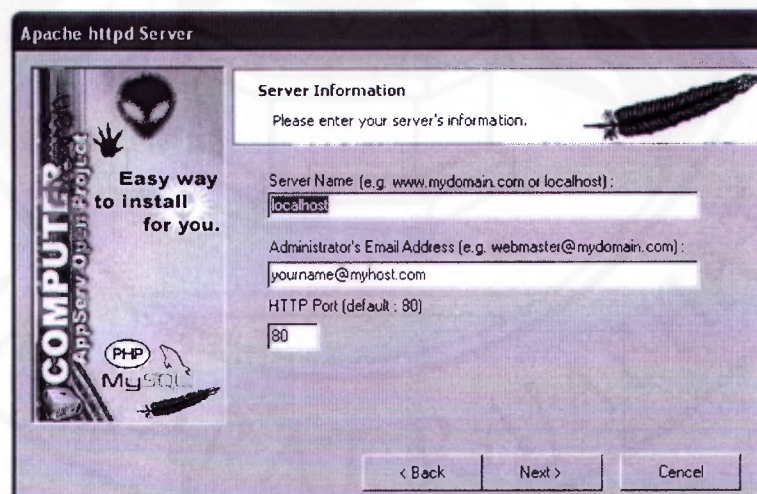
Apache httpd Server

Server Information

Please enter your server's information.

COMPUTER

AppServ Open Project

Easy way to install for you.

PHP

MySQL

Server Name (e.g. www.mydomain.com or localhost) :

localhost

Administrator's Email Address (e.g. webmaster@mydomain.com) :

yourname@myhost.com

HTTP Port (default : 80)

80

< Back

Next >

Cencel